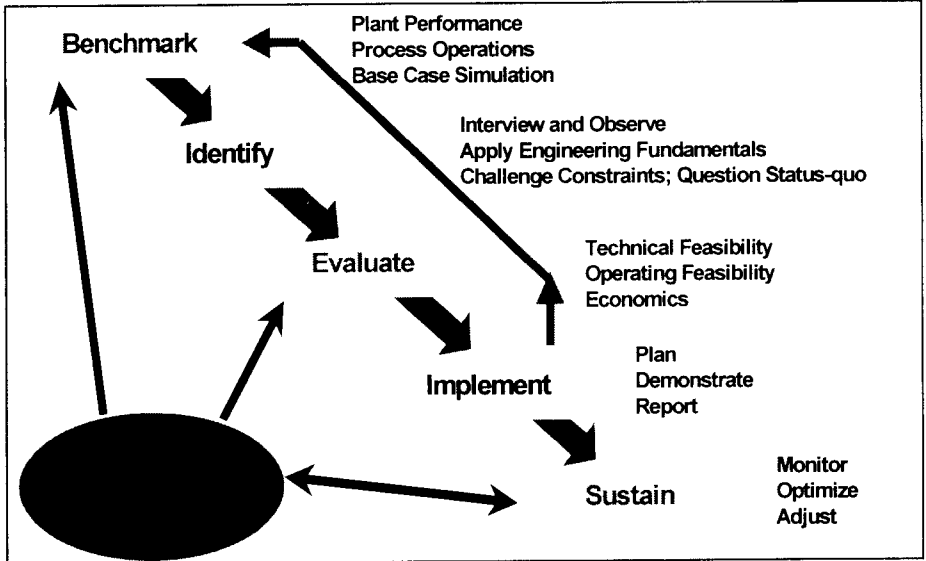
Benchmark

Plant Performance
Process Operations
Base Case Simulation

Identify

Interview and Observe
Apply Engineering Fundamentals
Challenge Constraints; Question Status-quo

Evaluate

Technical Feasibility
Operating Feasibility
Economics

Implement

Plan
Demonstrate
Report

Sustain

Monitor
Optimize
Adjust